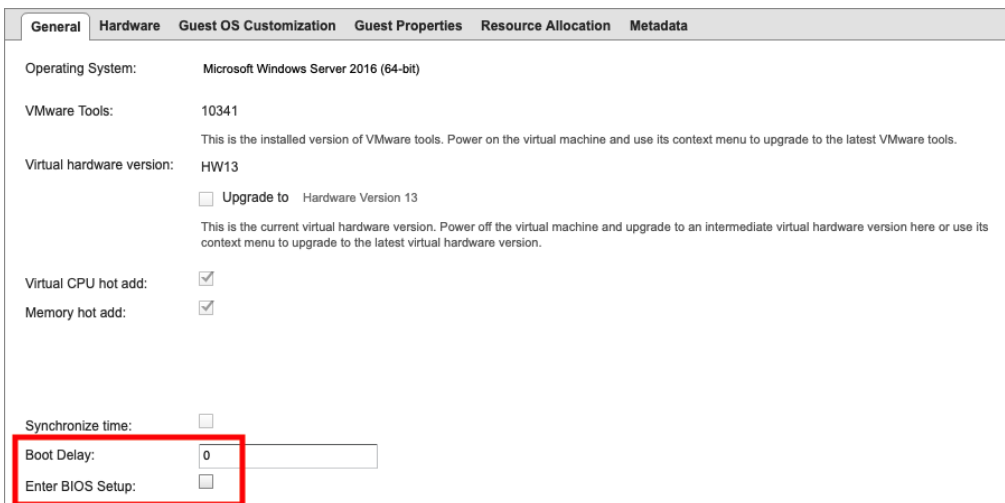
General Hardware Guest OS Customization Guest Properties Resource Allocation Metadata

Operating System: Microsoft Windows Server 2016 (64-bit)

VMware Tools: 10341

This is the installed version of VMware tools. Power on the virtual machine and use its context menu to upgrade to the latest VMware tools.

Virtual hardware version: HW13

Upgrade to Hardware Version 13

This is the current virtual hardware version. Power off the virtual machine and upgrade to an intermediate virtual hardware version here or use its context menu to upgrade to the latest virtual hardware version.

Virtual CPU hot add:

Memory hot add:

Synchronize time:

Boot Delay: 0

Enter BIOS Setup: